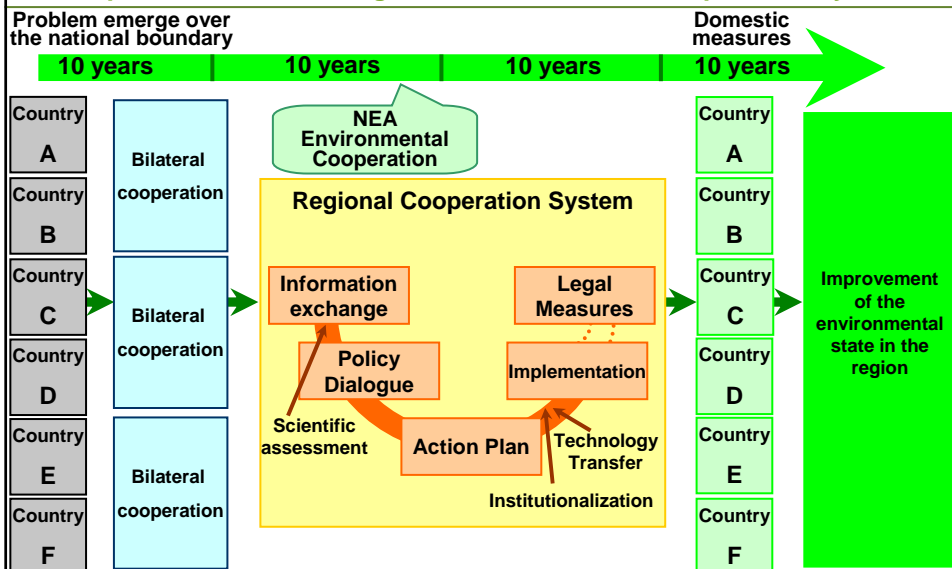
Problem emerge over the national boundary

Domestic measures

10 years
10 years
10 years
10 years

Country A
Country B
Country C
Country D
Country E
Country F

Bilateral cooperation
Bilateral cooperation
Bilateral cooperation

NEA Environmental Cooperation

Regional Cooperation System

Information exchange
Legal Measures
Policy Dialogue
Implementation
Scientific assessment
Action Plan
Technology Transfer
Institutionalization

Country A
Country B
Country C
Country D
Country E
Country F

Improvement of the environmental state in the region